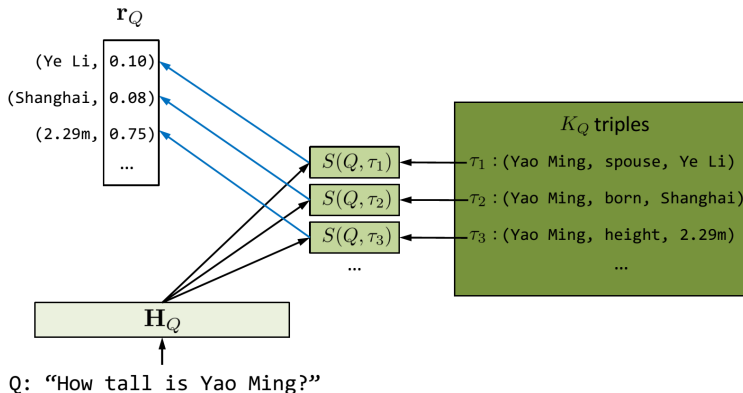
$\mathbf{r}_Q$

(Ye Li, 0.10)
(Shanghai, 0.08)
(2.29m, 0.75)
…

$S(Q, \tau_1)$
$S(Q, \tau_2)$
$S(Q, \tau_3)$
…

$K_Q$ triples
$\tau_1$ : (Yao Ming, spouse, Ye Li)
$\tau_2$ : (Yao Ming, born, Shanghai)
$\tau_3$ : (Yao Ming, height, 2.29m)
…

$\mathbf{H}_Q$

Q: “How tall is Yao Ming?”